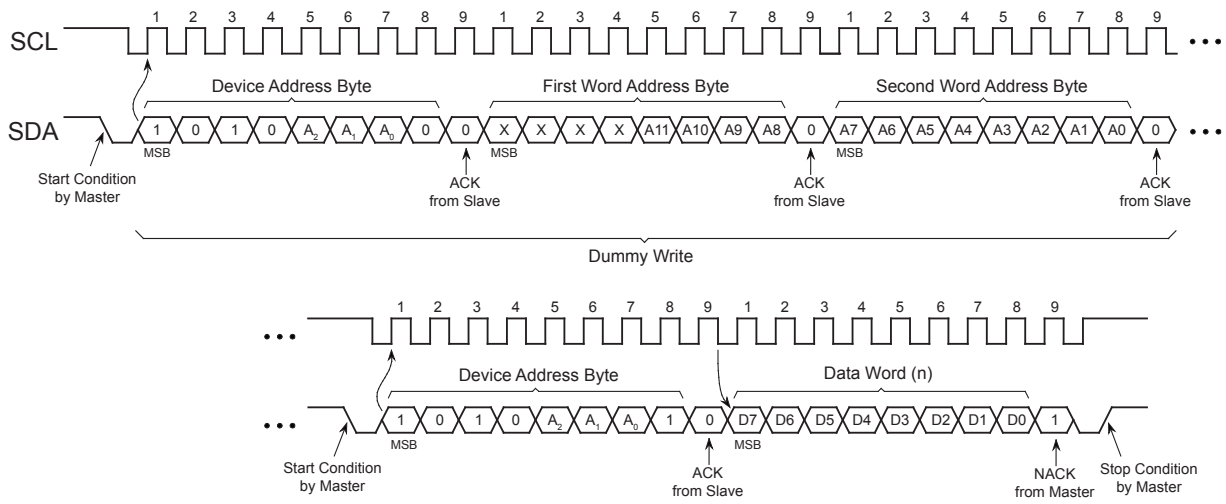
SCL

1 2 3 4 5 6 7 8 9 1 2 3 4 5 6 7 8 9 1 2 3 4 5 6 7 8 9

• • •

Device Address Byte

First Word Address Byte

Second Word Address Byte

SDA

1 0 1 0 $A_2$ $A_1$ $A_0$ 0 0 X X X X A11 A10 A9 A8 0 A7 A6 A5 A4 A3 A2 A1 A0 0

• • •

MSB

MSB

MSB

Start Condition by Master

ACK from Slave

ACK from Slave

ACK from Slave

Dummy Write

• • •

1 2 3 4 5 6 7 8 9 1 2 3 4 5 6 7 8 9

Device Address Byte

Data Word (n)

• • •

1 0 1 0 $A_2$ $A_1$ $A_0$ 1 0 D7 D6 D5 D4 D3 D2 D1 D0 1

MSB

MSB

Start Condition by Master

ACK from Slave

NACK from Master

Stop Condition by Master